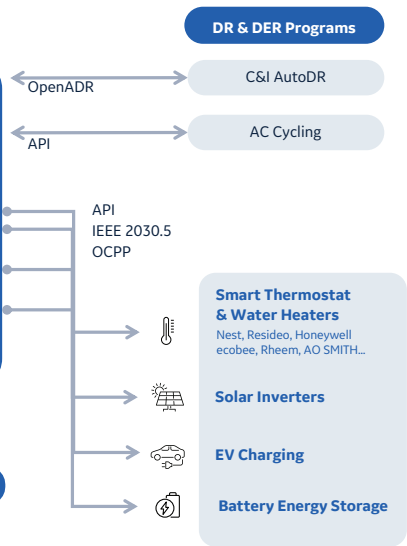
DR & DER Programs

OpenADR

C&I AutoDR

API

AC Cycling

API
IEEE 2030.5
OCPP

Smart Thermostat & Water Heaters
Nest, Resideo, Honeywell ecobee, Rheem, AO SMITH...

Solar Inverters

EV Charging

Battery Energy Storage